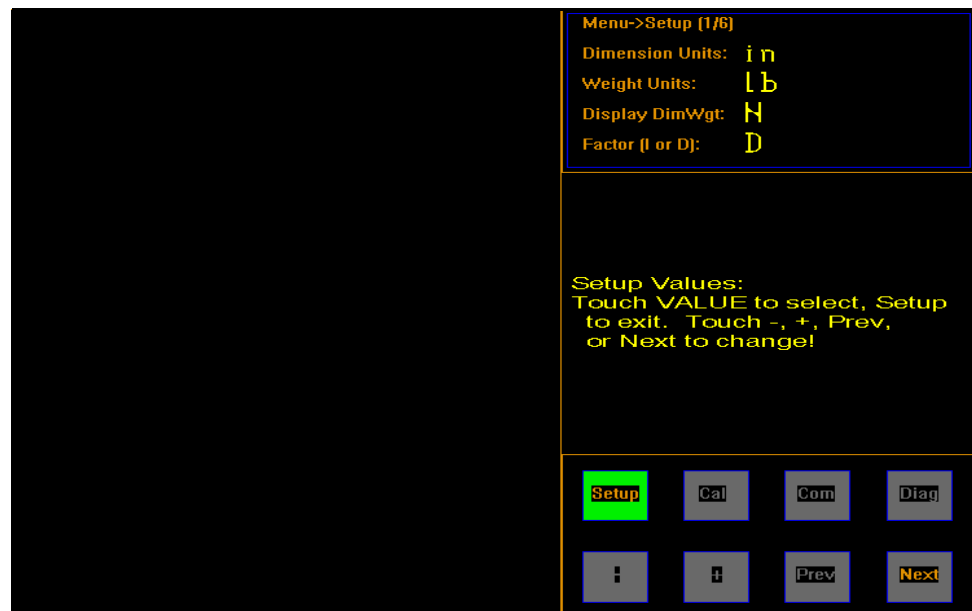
Menu->Setup (1/6)

Dimension Units: in

Weight Units: lb

Display DimWgt: N

Factor (I or D): D

Setup Values:
Touch VALUE to select, Setup to exit. Touch -, +, Prev, or Next to change!

Setup

Cal

Com

Diag

-

+

Prev

Next